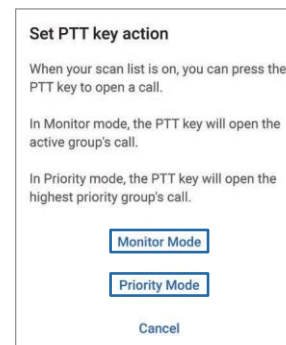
Set PTT key action

When your scan list is on, you can press the PTT key to open a call.

In Monitor mode, the PTT key will open the active group's call.

In Priority mode, the PTT key will open the highest priority group's call.

Monitor Mode

Priority Mode

Cancel